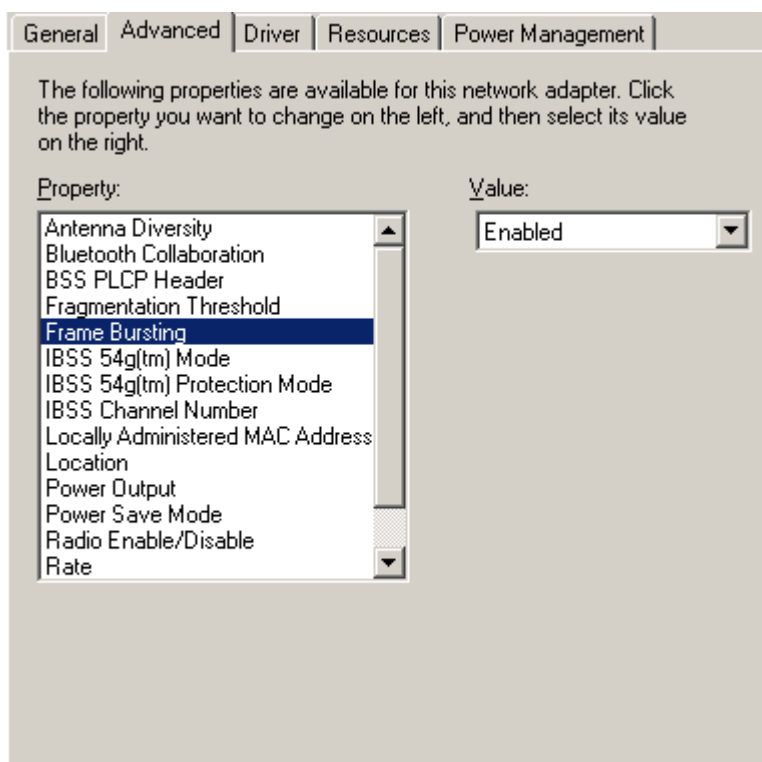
General | Advanced | Driver | Resources | Power Management

The following properties are available for this network adapter. Click the property you want to change on the left, and then select its value on the right.

Property:

Antenna Diversity
Bluetooth Collaboration
BSS PLCP Header
Fragmentation Threshold
Frame Bursting
IBSS 54g(tm) Mode
IBSS 54g(tm) Protection Mode
IBSS Channel Number
Locally Administered MAC Address
Location
Power Output
Power Save Mode
Radio Enable/Disable
Rate

Value:

Enabled